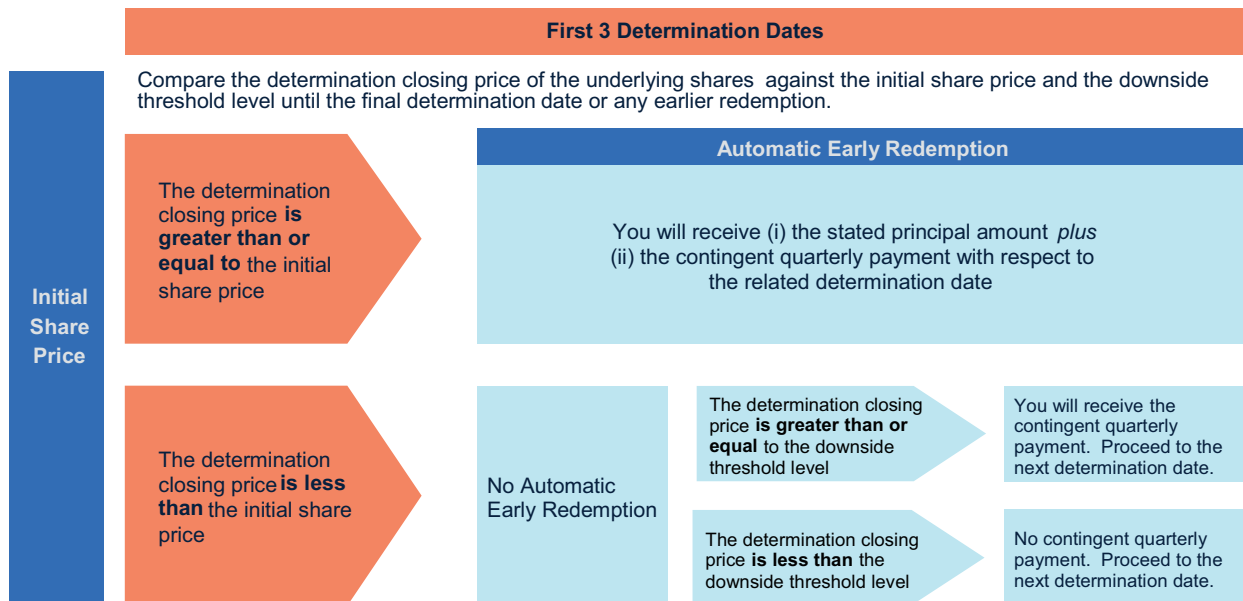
First 3 Determination Dates

Initial Share Price

Compare the determination closing price of the underlying shares against the initial share price and the downside threshold level until the final determination date or any earlier redemption.

The determination closing price **is greater than or equal to** the initial share price

Automatic Early Redemption

You will receive (i) the stated principal amount *plus* (ii) the contingent quarterly payment with respect to the related determination date

The determination closing price **is less than** the initial share price

No Automatic Early Redemption

The determination closing price **is greater than or equal** to the downside threshold level

You will receive the contingent quarterly payment. Proceed to the next determination date.

The determination closing price **is less than** the downside threshold level

No contingent quarterly payment. Proceed to the next determination date.